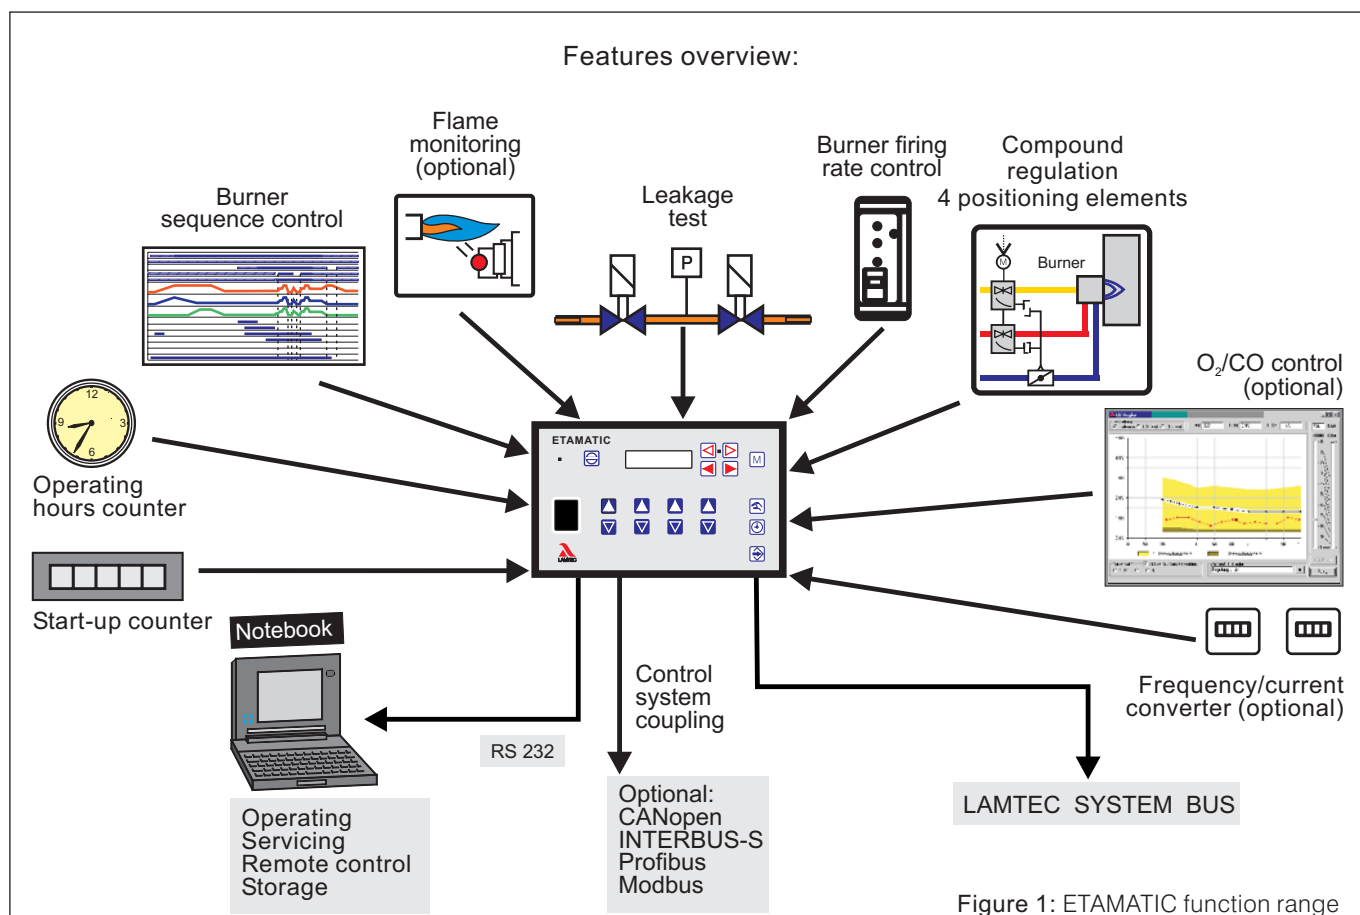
Features overview:

Flame monitoring (optional)

Burner sequence control

Leakage test

P

Burner firing rate control

Compound regulation
4 positioning elements

Burner

M

12
9
3
6

Operating hours counter

$O_2$/CO control (optional)

ETAMATIC

M

Start-up counter

Notebook

Control system coupling

Frequency/current converter (optional)

RS 232

Operating
Servicing
Remote control
Storage

Optional:
CANopen
INTERBUS-S
Profibus
Modbus

LAMTEC SYSTEM BUS

Figure 1: ETAMATIC function range